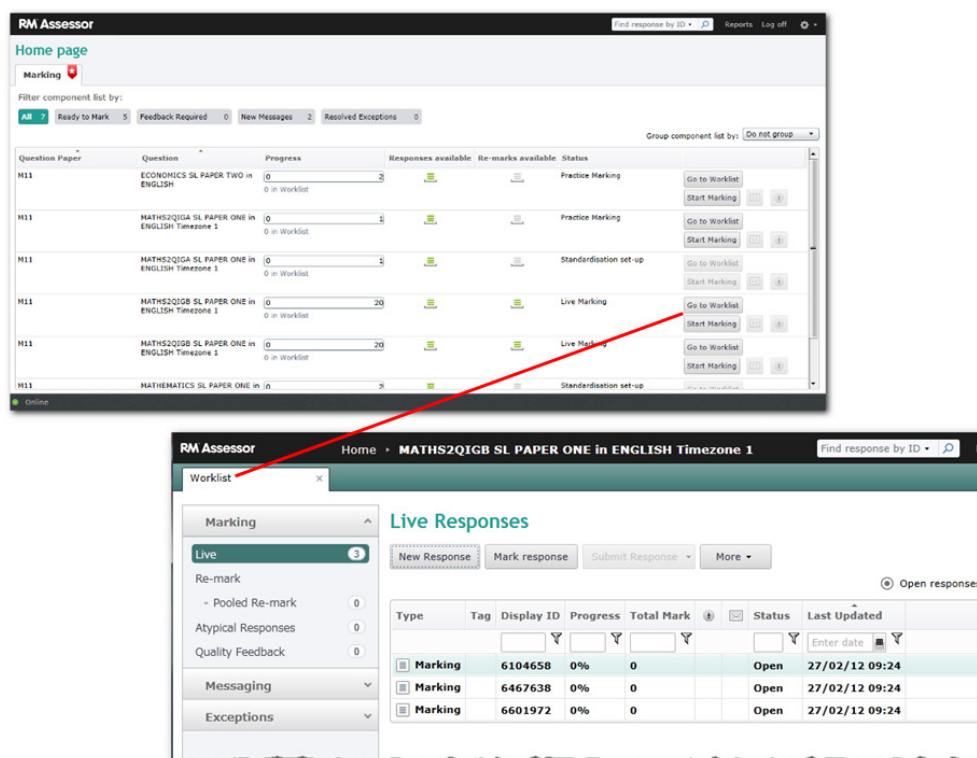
RM Assessor

Find response by ID ▾ Reports Log off

Home page

Marking

Filter component list by:

All 7 Ready to Mark 5 Feedback Required 0 New Messages 2 Resolved Exceptions 0

Group component list by: Do not group

| Question Paper | Question | Progress | Responses available | Re-marks available | Status | |
|---|---|---|---|---|---|---|
| M11 | ECONOMICS SL PAPER TWO in ENGLISH | 0 2 0 in Worklist | | | Practice Marking | Go to Worklist Start Marking |
| M11 | MATHS2QIGA SL PAPER ONE in ENGLISH Timezone 1 | 0 1 0 in Worklist | | | Practice Marking | Go to Worklist Start Marking |
| M11 | MATHS2QIGA SL PAPER ONE in ENGLISH Timezone 1 | 0 1 0 in Worklist | | | Standardisation set-up | Go to Worklist Start Marking |
| M11 | MATHS2QIGB SL PAPER ONE in ENGLISH Timezone 1 | 0 20 0 in Worklist | | | Live Marking | Go to Worklist Start Marking |
| M11 | MATHS2QIGB SL PAPER ONE in ENGLISH Timezone 1 | 0 20 0 in Worklist | | | Live Marking | Go to Worklist Start Marking |
| M11 | MATHEMATICS SL PAPER ONE in | 0 2 | | | Standardisation set-up | Go to Worklist |

Online

RM Assessor

Home ▸ MATHS2QIGB SL PAPER ONE in ENGLISH Timezone 1

Find response by ID ▾

Worklist ×

Marking
Live 3
Re-mark
- Pooled Re-mark 0
Atypical Responses 0
Quality Feedback 0
Messaging
Exceptions

Live Responses

New Response Mark response Submit Response ▾ More ▾

Open responses

| Type | Tag | Display ID | Progress | Total Mark | | | Status | Last Updated |
|---|---|---|---|---|---|---|---|---|
| | | | | | | | | Enter date |
| Marking | | 6104658 | 0% | 0 | | | Open | 27/02/12 09:24 |
| Marking | | 6467638 | 0% | 0 | | | Open | 27/02/12 09:24 |
| Marking | | 6601972 | 0% | 0 | | | Open | 27/02/12 09:24 |